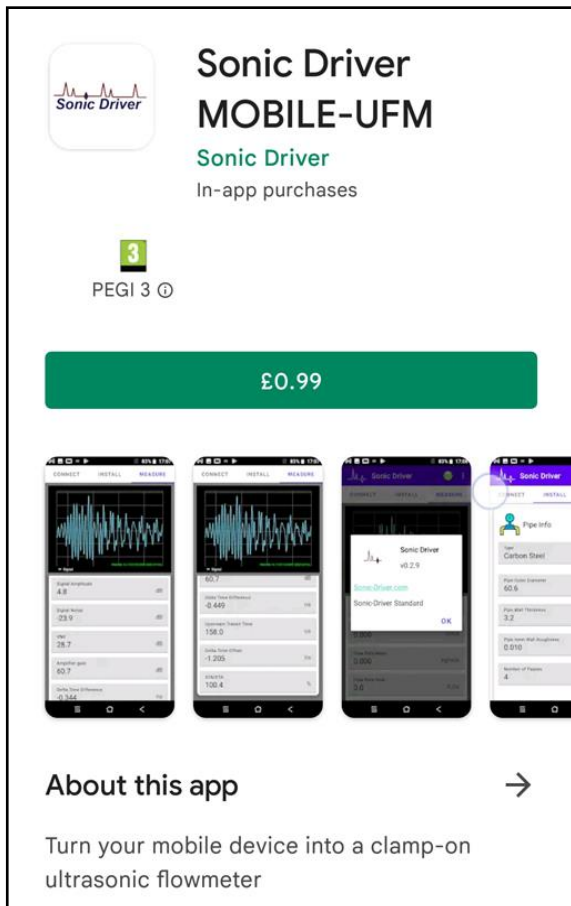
Sonic Driver

Sonic Driver MOBILE-UFM

Sonic Driver

In-app purchases

3

PEGI 3 ⓘ

£0.99

CONNECT INSTALL MEASURE

Signal Amplitude
4.8 dB

Signal Noise
-23.9 dB

SNR
28.7

Amplifier gain
60.7 dB

Delta Time Difference
-0.344

CONNECT INSTALL MEASURE

60.7

Delta Time Difference
-0.449

Upstream Transit Time
158.0

Delta Time Offset
-1.205

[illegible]
100.4 %

Sonic Driver

CONNECT INSTALL MEASURE

Sonic Driver
v0.2.9

Sonic-Driver.com

Sonic-Driver Standard

OK

Sonic Driver

CONNECT INSTALL

Pipe Info

Type
Carbon Steel

Pipe Outer Diameter
60.6

Pipe Wall Thickness
3.2

Pipe Inner Wall Roughness
0.010

Number of Passes
4

About this app →

Turn your mobile device into a clamp-on ultrasonic flowmeter